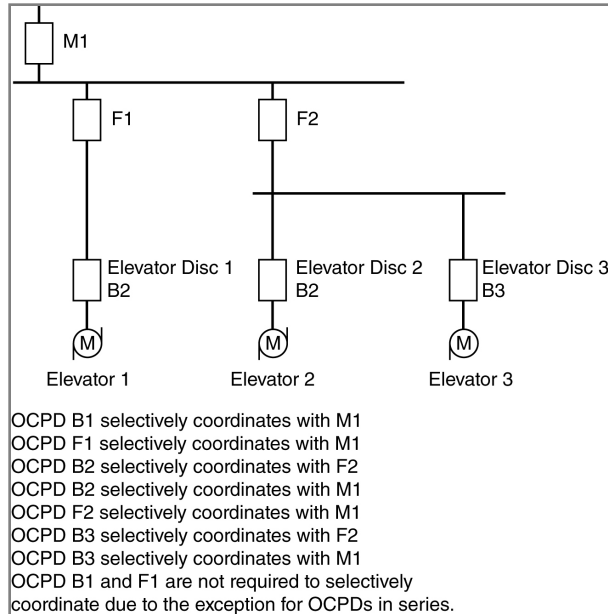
M1

F1

F2

Elevator Disc 1
B2

Elevator Disc 2
B2

Elevator Disc 3
B3

M

M

M

Elevator 1

Elevator 2

Elevator 3

OCPD B1 selectively coordinates with M1
OCPD F1 selectively coordinates with M1
OCPD B2 selectively coordinates with F2
OCPD B2 selectively coordinates with M1
OCPD F2 selectively coordinates with M1
OCPD B3 selectively coordinates with F2
OCPD B3 selectively coordinates with M1
OCPD B1 and F1 are not required to selectively coordinate due to the exception for OCPDs in series.